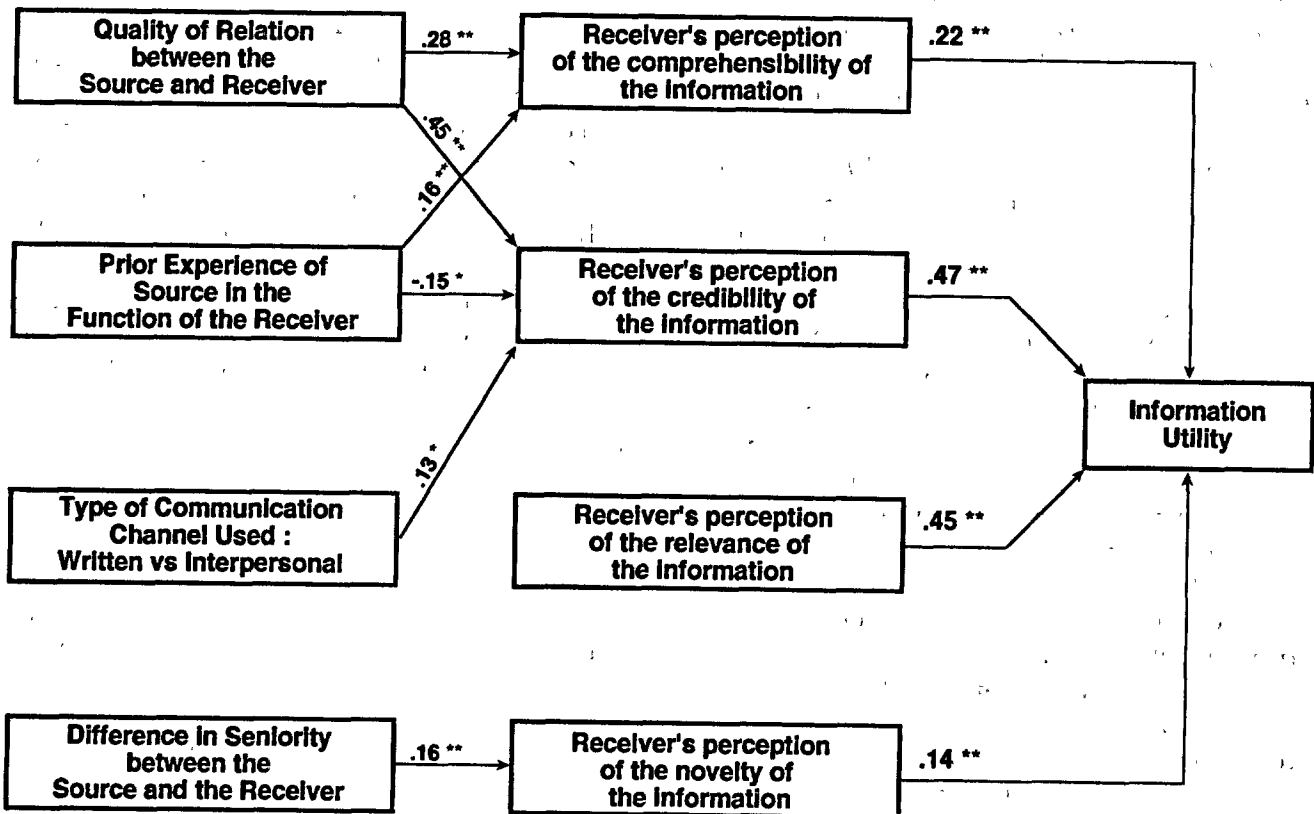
Quality of Relation between the Source and Receiver

.28 **

Receiver's perception of the comprehensibility of the information

.22 **

.45 **

.16 **

Prior Experience of Source in the Function of the Receiver

-.15 *

Receiver's perception of the credibility of the information

.47 **

Information Utility

.13 *

Type of Communication Channel Used : Written vs Interpersonal

Receiver's perception of the relevance of the information

.45 **

Difference in Seniority between the Source and the Receiver

.16 **

Receiver's perception of the novelty of the information

.14 **